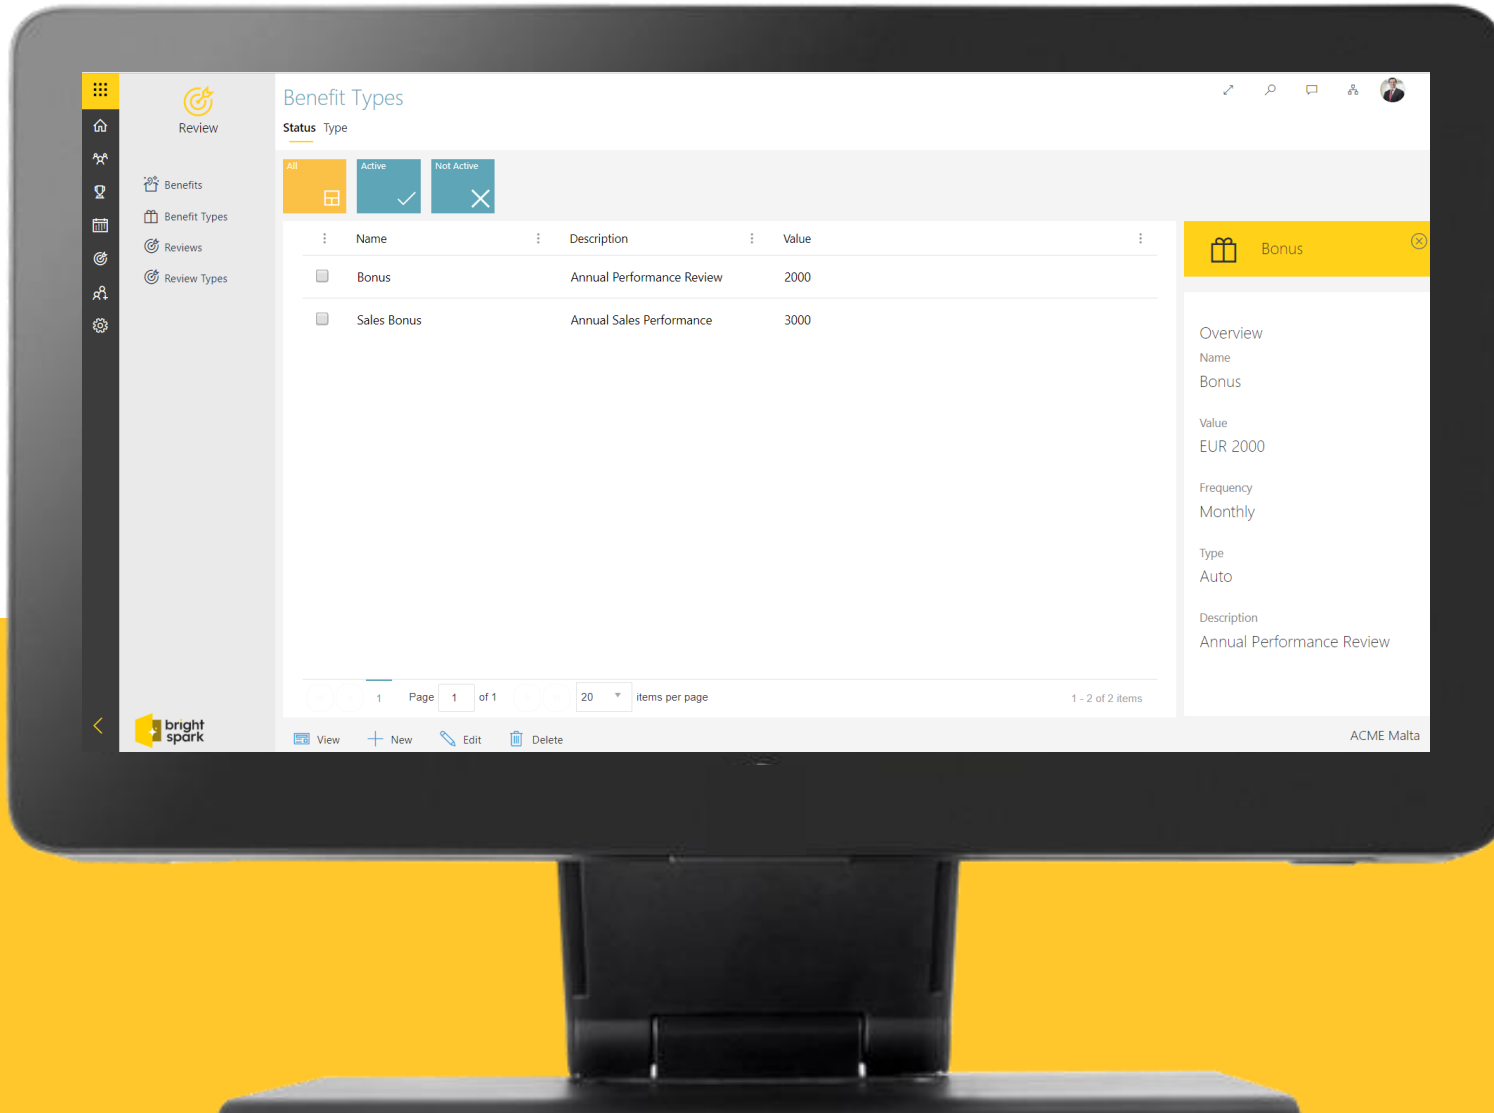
Review

Benefits
Benefit Types
Reviews
Review Types

bright spark

Benefit Types

Status Type

All
Active
Not Active

| Name | Description | Value |
|---|---|---|
| Bonus | Annual Performance Review | 2000 |
| Sales Bonus | Annual Sales Performance | 3000 |

1 Page 1 of 1 20 items per page 1 - 2 of 2 items

View New Edit Delete

Bonus

Overview
Name
Bonus

Value
EUR 2000

Frequency
Monthly

Type
Auto

Description
Annual Performance Review

ACME Malta